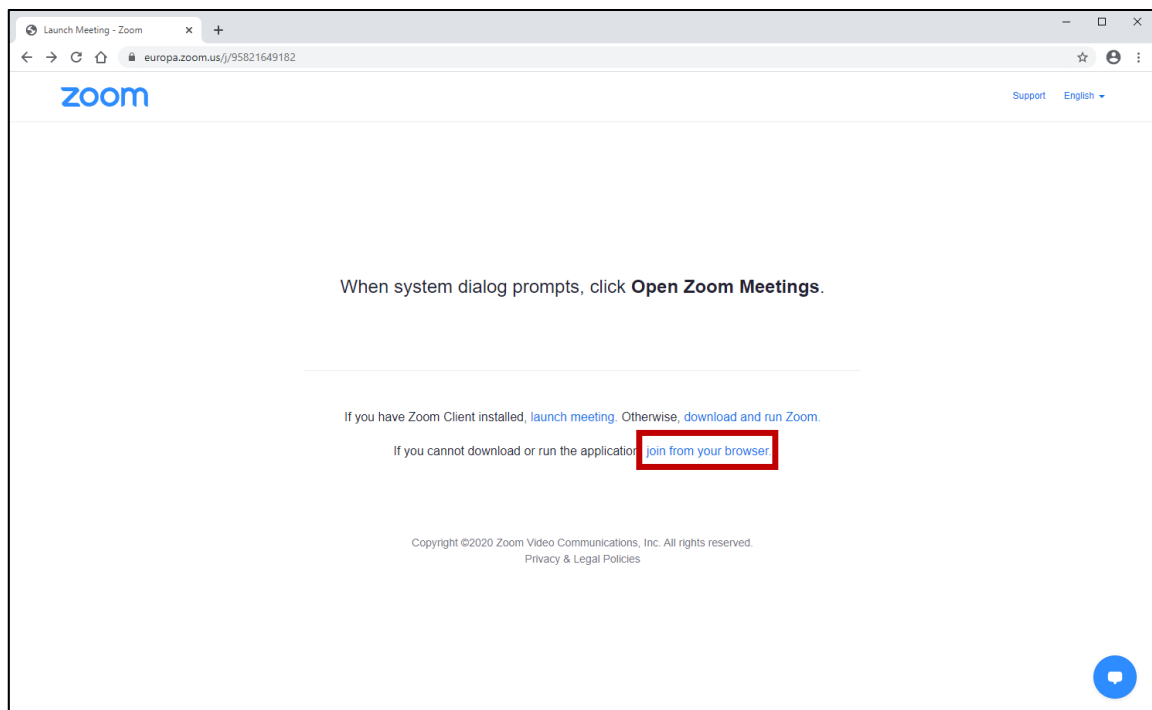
Launch Meeting - Zoom
europa.zoom.us/j/95821649182

zoom

Support English

When system dialog prompts, click **Open Zoom Meetings**.

If you have Zoom Client installed, launch meeting. Otherwise, download and run Zoom.

If you cannot download or run the applicatio join from your browser.

Copyright ©2020 Zoom Video Communications, Inc. All rights reserved.
Privacy & Legal Policies